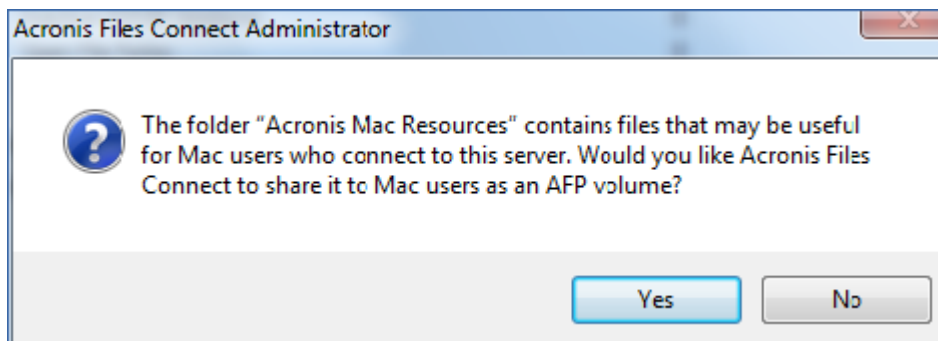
Acronis Files Connect Administrator

The folder "Acronis Mac Resources" contains files that may be useful for Mac users who connect to this server. Would you like Acronis Files Connect to share it to Mac users as an AFP volume?

Yes

No